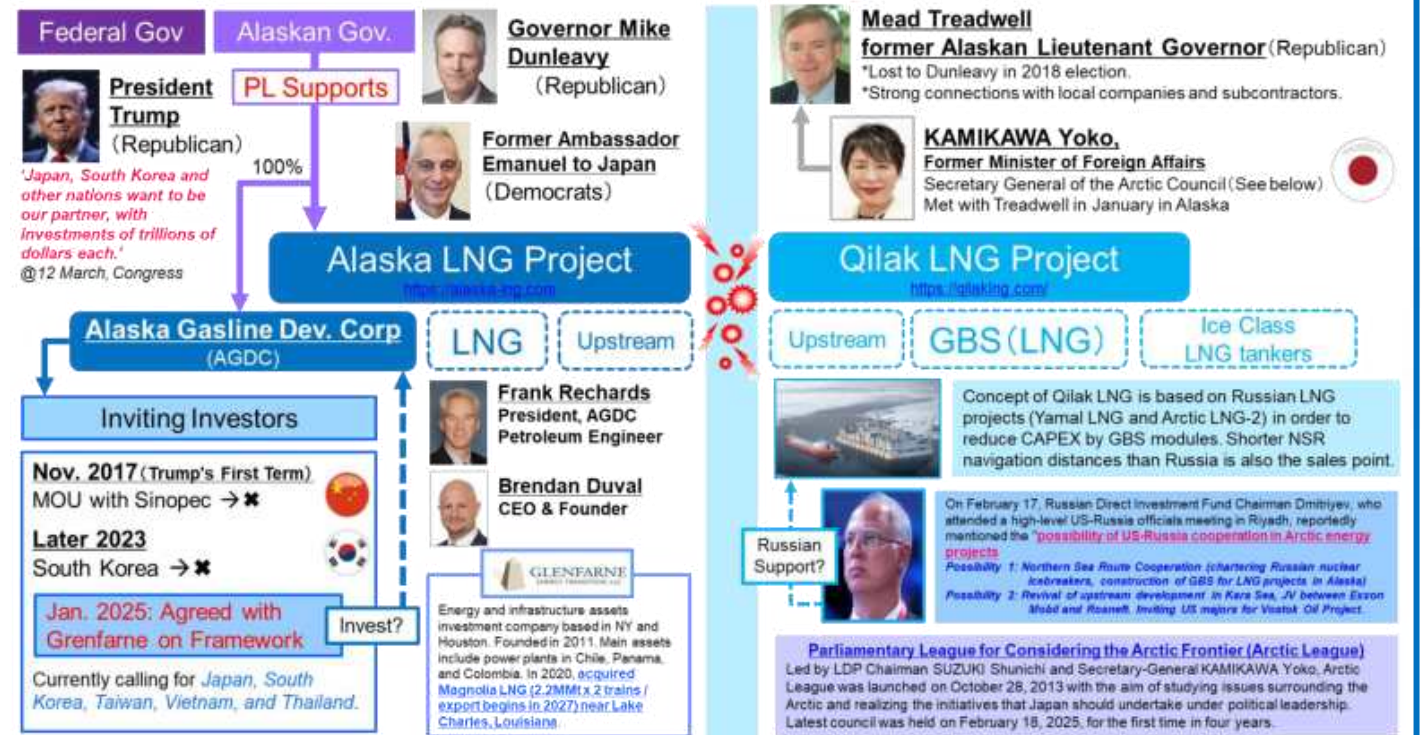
Federal Gov

Alaskan Gov.

PL Supports

100%

President Trump (Republican)

'Japan, South Korea and other nations want to be our partner, with investments of trillions of dollars each.'
@12 March, Congress

Governor Mike Dunleavy (Republican)

Former Ambassador Emanuel to Japan (Democrats)

Alaska LNG Project
https://alaska-lng.com

Alaska Gasline Dev. Corp (AGDC)

LNG

Upstream

Inviting Investors

Nov. 2017 (Trump's First Term)
MOU with Sinopec → ✖

Later 2023
South Korea → ✖

Jan. 2025: Agreed with Grenfarne on Framework

Invest?

Currently calling for Japan, South Korea, Taiwan, Vietnam, and Thailand.

Frank Rechards
President, AGDC
Petroleum Engineer

Brendan Duval
CEO & Founder

GLENFARNE

Energy and infrastructure assets investment company based in NY and Houston. Founded in 2011. Main assets include power plants in Chile, Panama, and Colombia. In 2020, acquired Magnolia LNG (2.2MMt x 2 trains / export begins in 2027) near Lake Charles, Louisiana.

Mead Treadwell
former Alaskan Lieutenant Governor (Republican)
*Lost to Dunleavy in 2018 election.
*Strong connections with local companies and subcontractors.

KAMIKAWA Yoko,
Former Minister of Foreign Affairs
Secretary General of the Arctic Council (See below)
Met with Treadwell in January in Alaska

Qilak LNG Project
https://qilaklng.com/

Upstream

GBS (LNG)

Ice Class LNG tankers

Concept of Qilak LNG is based on Russian LNG projects (Yamal LNG and Arctic LNG-2) in order to reduce CAPEX by GBS modules. Shorter NSR navigation distances than Russia is also the sales point.

Russian Support?

On February 17, Russian Direct Investment Fund Chairman Dmitriyev, who attended a high-level US-Russia officials meeting in Riyadh, reportedly mentioned the "possibility of US-Russia cooperation in Arctic energy projects"
Possibility 1: Northern Sea Route Cooperation (chartering Russian nuclear icebreakers, construction of GBS for LNG projects in Alaska)
Possibility 2: Revival of upstream development in Kara Sea, JV between Exxon Mobil and Rosneft. Inviting US majors for Vostok Oil Project.

Parliamentary League for Considering the Arctic Frontier (Arctic League)
Led by LDP Chairman SUZUKI Shunichi and Secretary-General KAMIKAWA Yoko, Arctic League was launched on October 28, 2013 with the aim of studying issues surrounding the Arctic and realizing the initiatives that Japan should undertake under political leadership. Latest council was held on February 18, 2025, for the first time in four years.